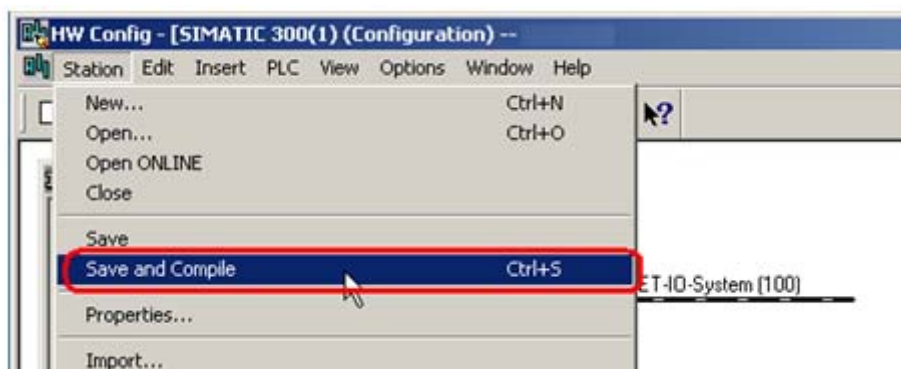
HW Config - [SIMATIC 300(1) (Configuration) --

Station Edit Insert PLC View Options Window Help

New... Ctrl+N
Open... Ctrl+O
Open ONLINE
Close

Save
Save and Compile Ctrl+S

Properties...

Import...

ET-IO-System (100)